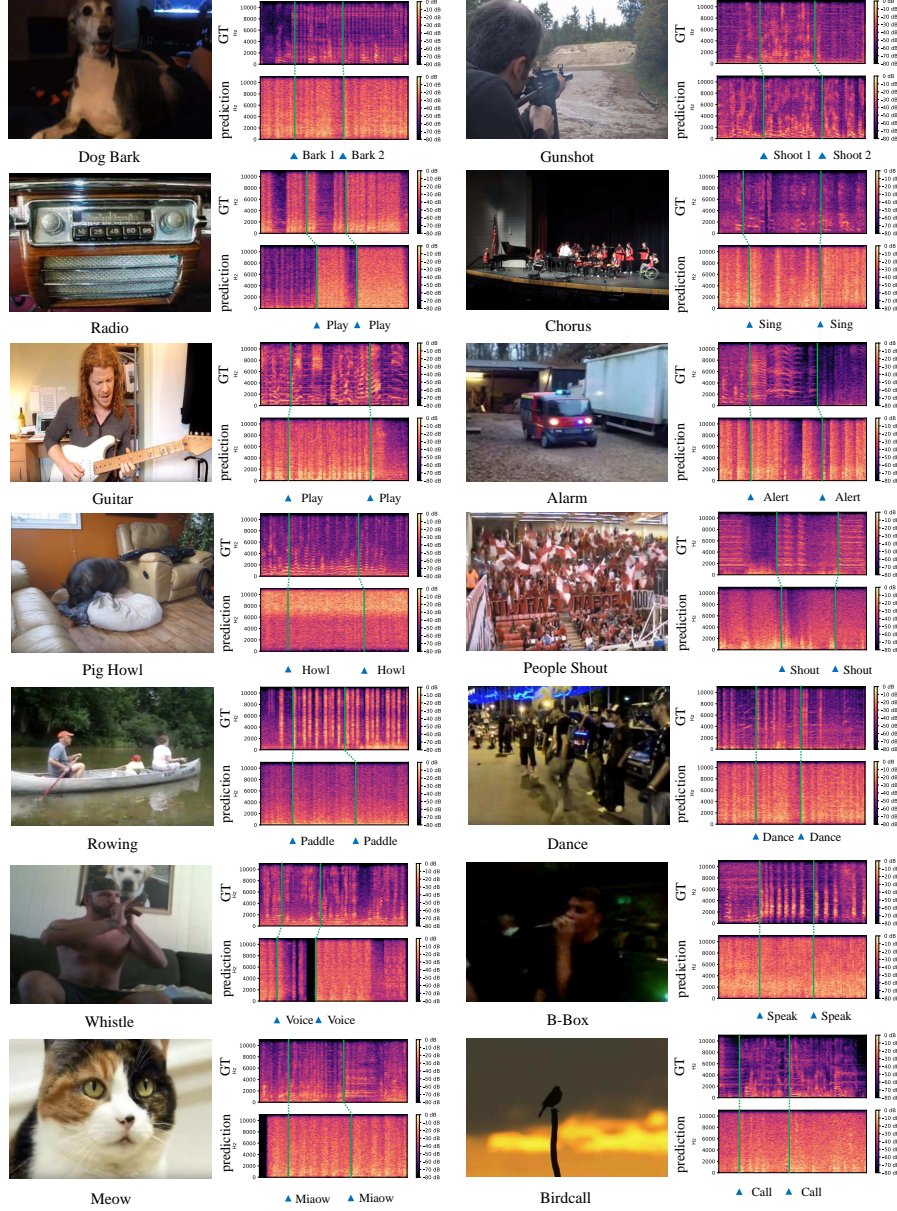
Dog Bark

GT
prediction
▲ Bark 1 ▲ Bark 2

Gunshot

GT
prediction
▲ Shoot 1 ▲ Shoot 2

Radio

GT
prediction
▲ Play ▲ Play

Chorus

GT
prediction
▲ Sing ▲ Sing

Guitar

GT
prediction
▲ Play ▲ Play

Alarm

GT
prediction
▲ Alert ▲ Alert

Pig Howl

GT
prediction
▲ Howl ▲ Howl

People Shout

GT
prediction
▲ Shout ▲ Shout

Rowing

GT
prediction
▲ Paddle ▲ Paddle

Dance

GT
prediction
▲ Dance ▲ Dance

Whistle

GT
prediction
▲ Voice ▲ Voice

B-Box

GT
prediction
▲ Speak ▲ Speak

Meow

GT
prediction
▲ Miaow ▲ Miaow

Birdcall

GT
prediction
▲ Call ▲ Call